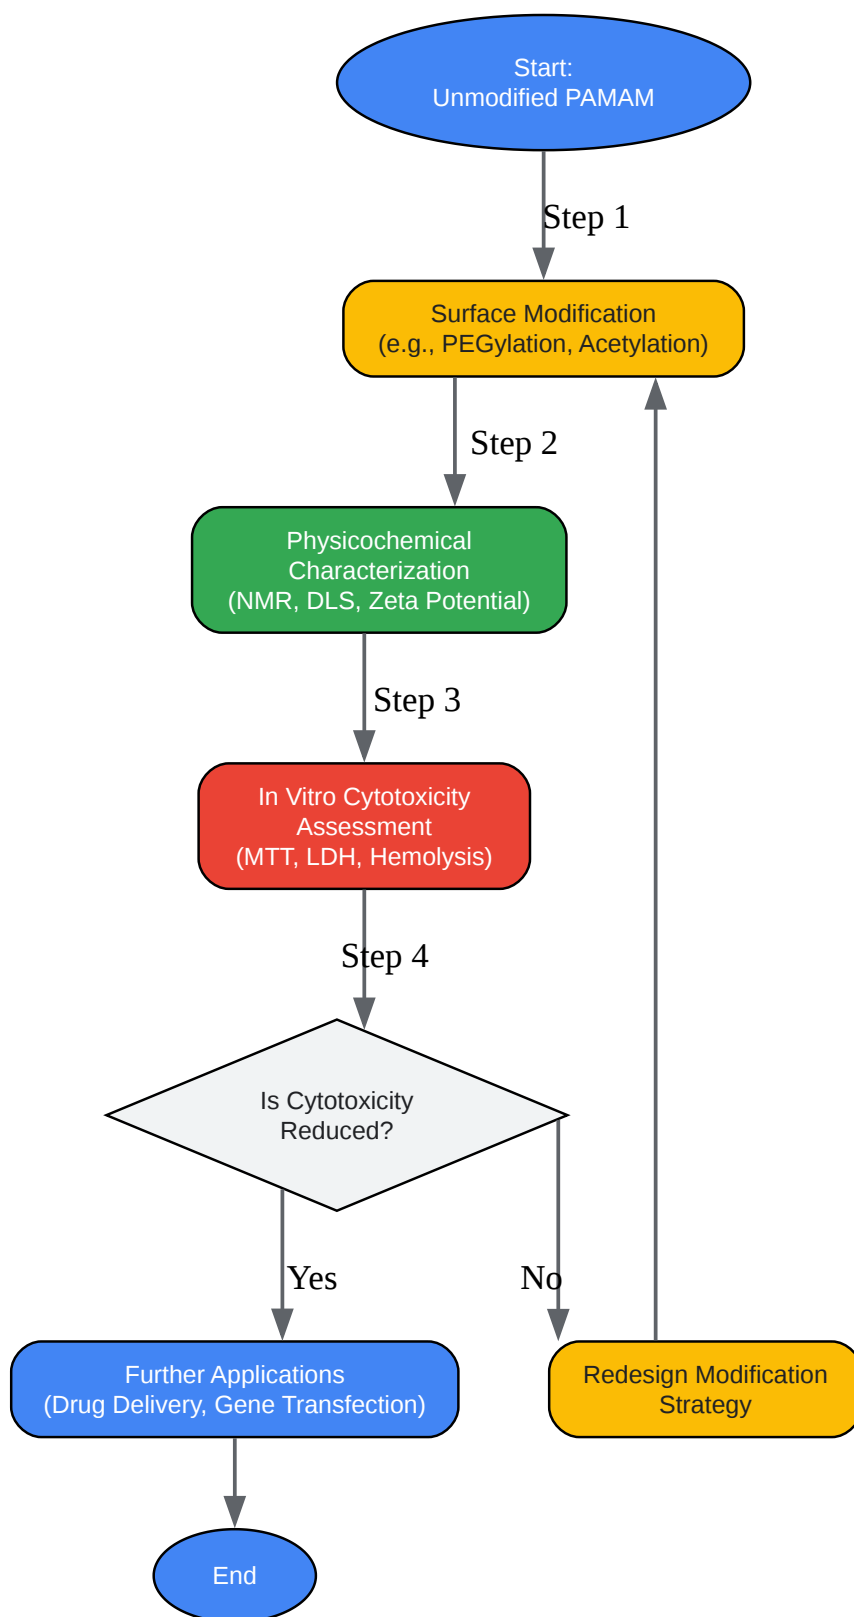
Start:
Unmodified PAMAM

Step 1

Surface Modification
(e.g., PEGylation, Acetylation)

Step 2

Physicochemical Characterization
(NMR, DLS, Zeta Potential)

Step 3

In Vitro Cytotoxicity Assessment
(MTT, LDH, Hemolysis)

Step 4

Is Cytotoxicity Reduced?

Yes

No

Further Applications
(Drug Delivery, Gene Transfection)

Redesign Modification Strategy

End